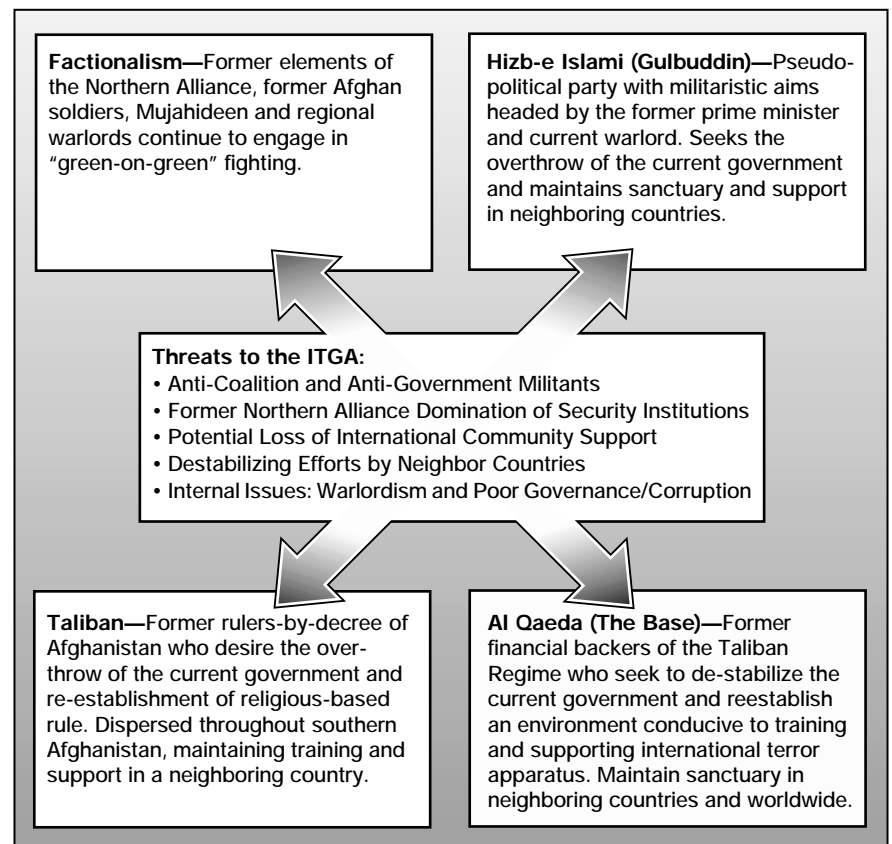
**Factionalism—**Former elements of the Northern Alliance, former Afghan soldiers, Mujahideen and regional warlords continue to engage in "green-on-green" fighting.

**Hizb-e Islami (Gulbuddin)—**Pseudo-political party with militaristic aims headed by the former prime minister and current warlord. Seeks the overthrow of the current government and maintains sanctuary and support in neighboring countries.

**Threats to the ITGA:**
• Anti-Coalition and Anti-Government Militants
• Former Northern Alliance Domination of Security Institutions
• Potential Loss of International Community Support
• Destabilizing Efforts by Neighbor Countries
• Internal Issues: Warlordism and Poor Governance/Corruption

**Taliban—**Former rulers-by-decree of Afghanistan who desire the overthrow of the current government and re-establishment of religious-based rule. Dispersed throughout southern Afghanistan, maintaining training and support in a neighboring country.

**Al Qaeda (The Base)—**Former financial backers of the Taliban Regime who seek to de-stabilize the current government and reestablish an environment conducive to training and supporting international terror apparatus. Maintain sanctuary in neighboring countries and worldwide.